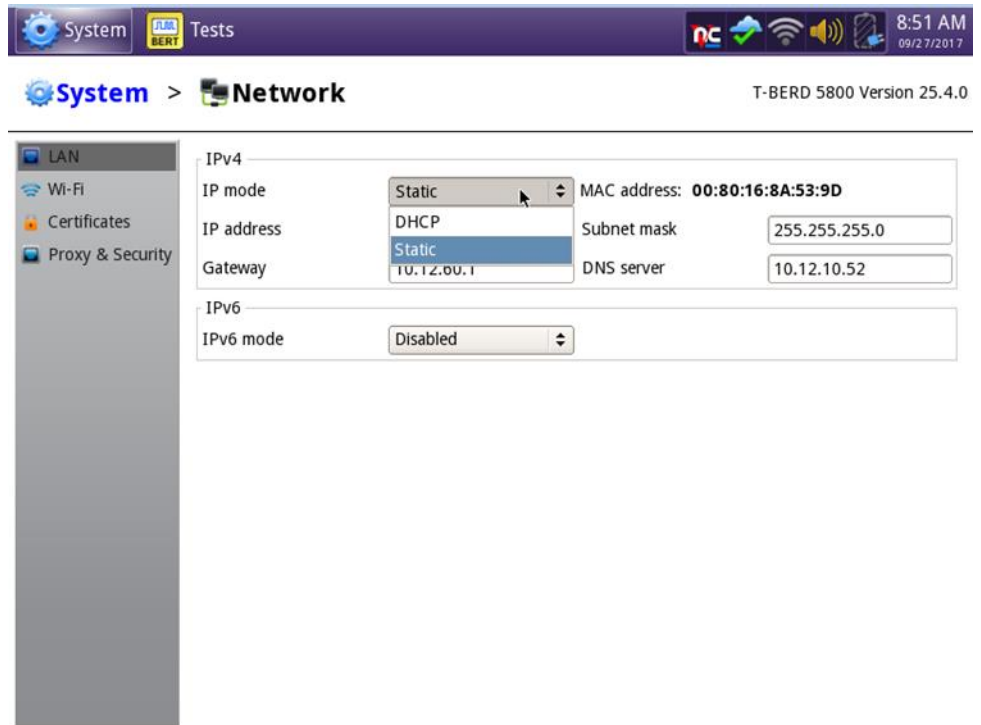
System
BERT
Tests
nc
8:51 AM
09/27/2017

System > Network
T-BERD 5800 Version 25.4.0

LAN
Wi-Fi
Certificates
Proxy & Security

IPv4
IP mode
Static
MAC address: 00:80:16:8A:53:9D
IP address
DHCP
Static
Subnet mask
255.255.255.0
Gateway
10.12.60.1
DNS server
10.12.10.52

IPv6
IPv6 mode
Disabled